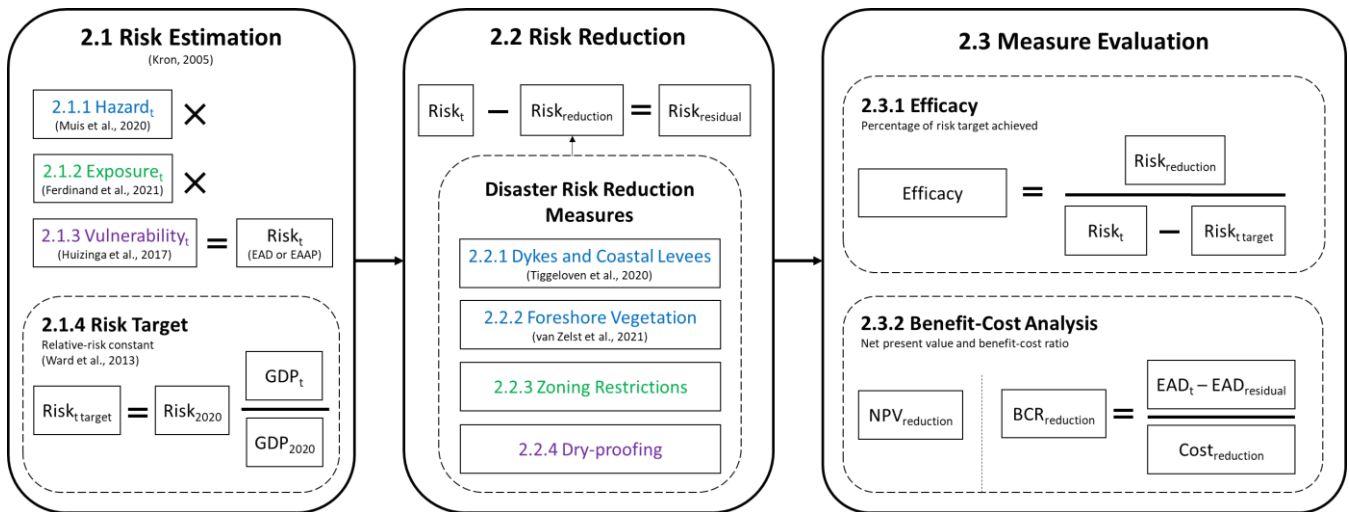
2.1 Risk Estimation
(Kron, 2005)

2.1.1 Hazard$_t$
(Muis et al., 2020)
×

2.1.2 Exposure$_t$
(Ferdinand et al., 2021)
×

2.1.3 Vulnerability$_t$
(Huizinga et al., 2017)
=
Risk$_t$
(EAD or EAAP)

2.1.4 Risk Target
Relative-risk constant
(Ward et al., 2013)

$\text{Risk}_{\text{t target}} = \text{Risk}_{2020} \frac{\text{GDP}_t}{\text{GDP}_{2020}}$

2.2 Risk Reduction

$\text{Risk}_t - \text{Risk}_{\text{reduction}} = \text{Risk}_{\text{residual}}$

Disaster Risk Reduction Measures

2.2.1 Dykes and Coastal Levees
(Tiggeloven et al., 2020)

2.2.2 Foreshore Vegetation
(van Zelst et al., 2021)

2.2.3 Zoning Restrictions

2.2.4 Dry-proofing

2.3 Measure Evaluation

2.3.1 Efficacy
Percentage of risk target achieved

$\text{Efficacy} = \frac{\text{Risk}_{\text{reduction}}}{\text{Risk}_t - \text{Risk}_{\text{t target}}}$

2.3.2 Benefit-Cost Analysis
Net present value and benefit-cost ratio

NPV$_{\text{reduction}}$

$\text{BCR}_{\text{reduction}} = \frac{\text{EAD}_t - \text{EAD}_{\text{residual}}}{\text{Cost}_{\text{reduction}}}$